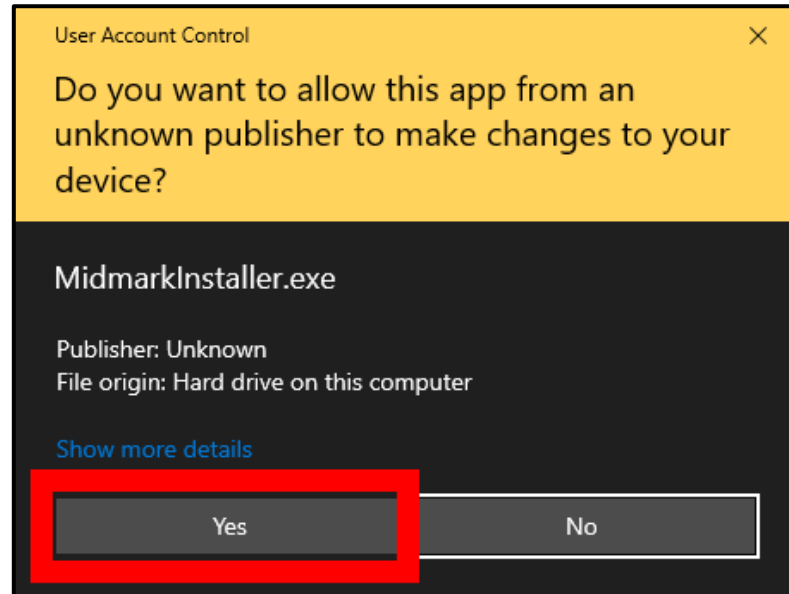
User Account Control

×

Do you want to allow this app from an unknown publisher to make changes to your device?

MidmarkInstaller.exe

Publisher: Unknown
File origin: Hard drive on this computer

Show more details

Yes

No